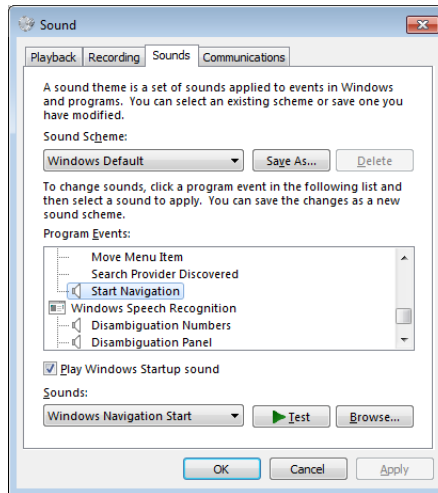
Sound

Playback Recording Sounds Communications

A sound theme is a set of sounds applied to events in Windows and programs. You can select an existing scheme or save one you have modified.

Sound Scheme:

Windows Default

Save As...

Delete

To change sounds, click a program event in the following list and then select a sound to apply. You can save the changes as a new sound scheme.

Program Events:

Move Menu Item
Search Provider Discovered
Start Navigation
Windows Speech Recognition
Disambiguation Numbers
Disambiguation Panel

Play Windows Startup sound

Sounds:

Windows Navigation Start

Test

Browse...

OK

Cancel

Apply